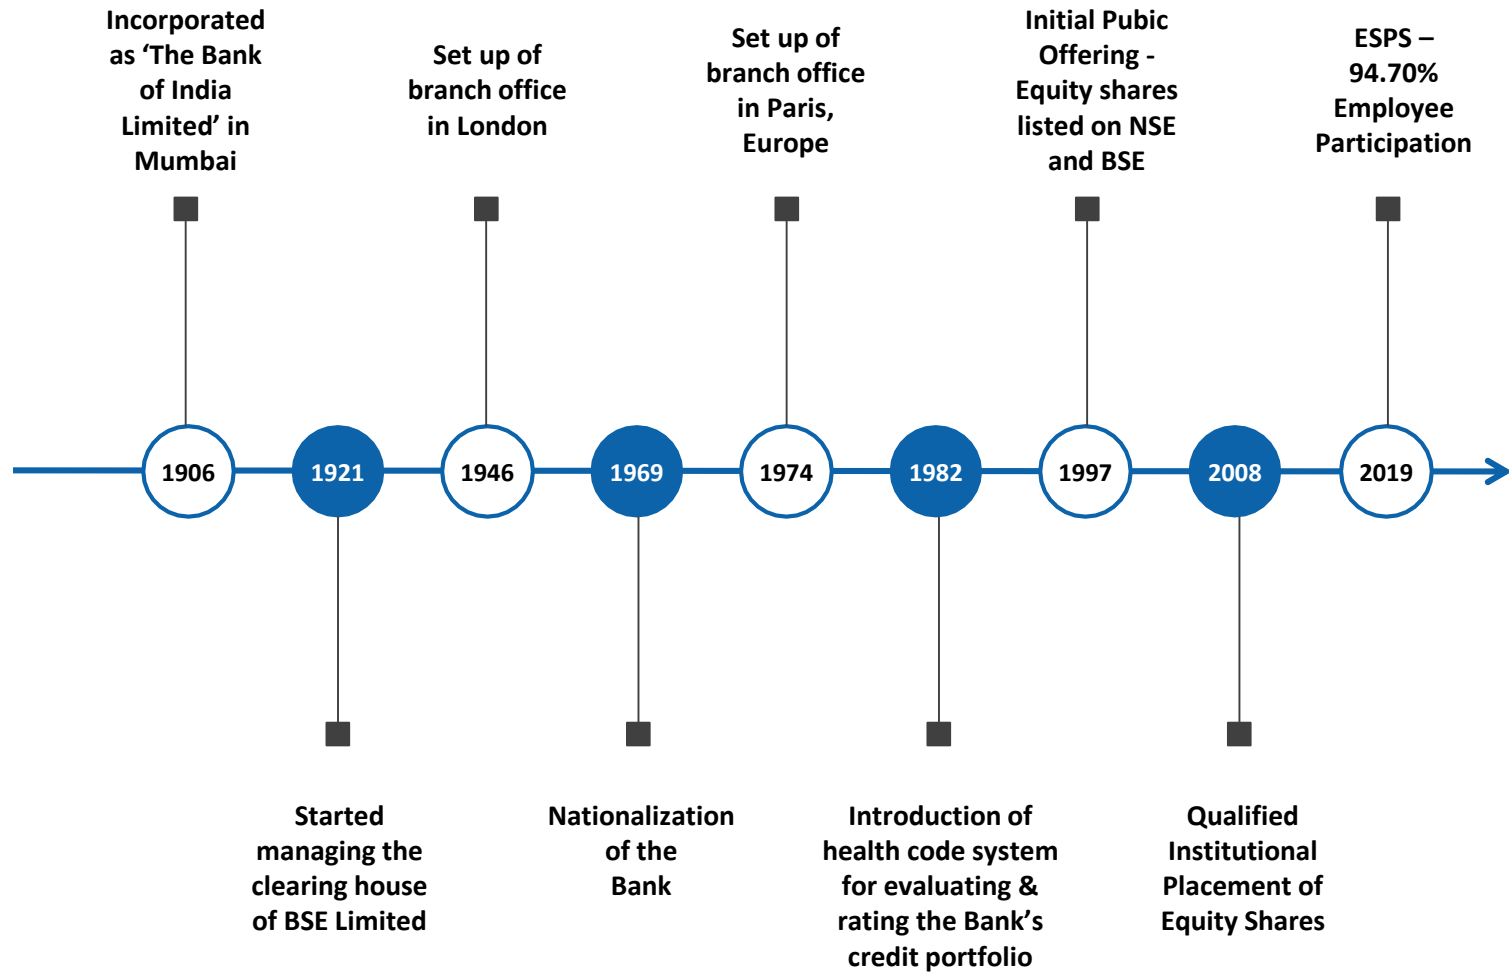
Incorporated as ‘The Bank of India Limited’ in Mumbai

Set up of branch office in London

Set up of branch office in Paris, Europe

Initial Pubic Offering - Equity shares listed on NSE and BSE

ESPS – 94.70% Employee Participation

1906

1921

1946

1969

1974

1982

1997

2008

2019

Started managing the clearing house of BSE Limited

Nationalization of the Bank

Introduction of health code system for evaluating & rating the Bank’s credit portfolio

Qualified Institutional Placement of Equity Shares